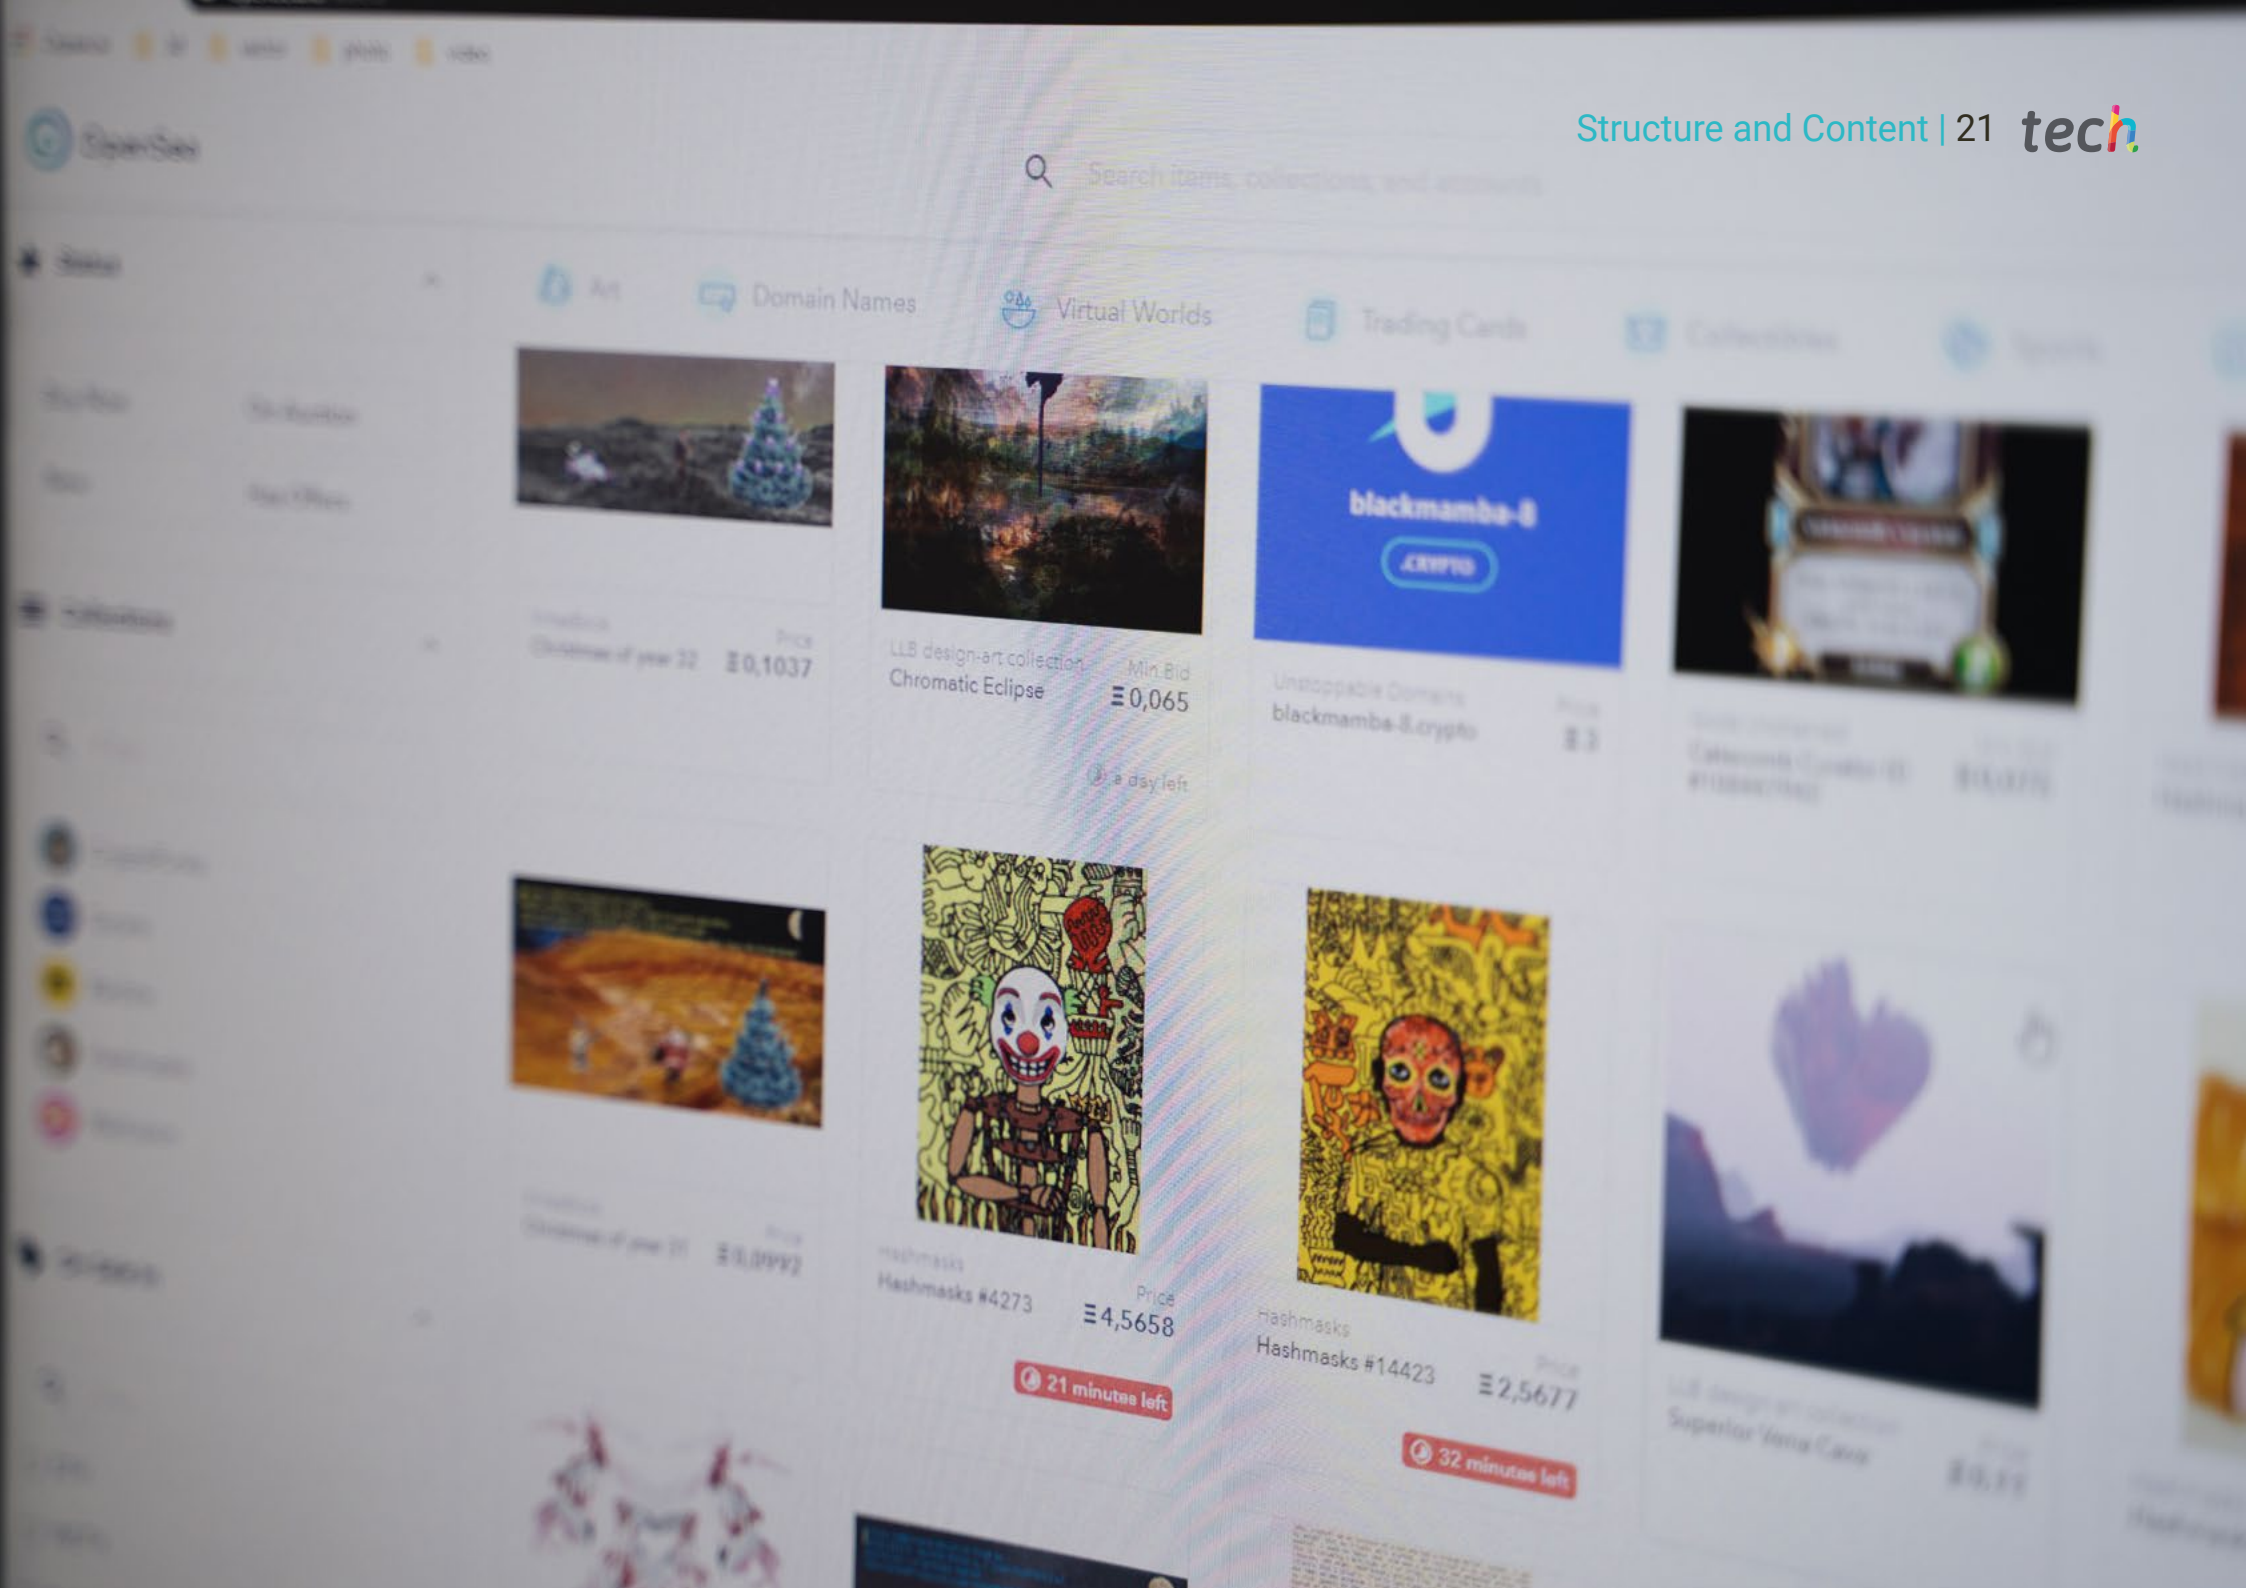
Structure and Content | 21 tech

OpenSea

Search items, collections, and accounts

Art Domain Names Virtual Worlds Trading Cards Collectibles

Christmas of year 32 Price Ξ 0,1037

LLB design-art collection
Chromatic Eclipse Min Bid Ξ 0,065
a day left

blackmamba-8
.CRYPTO

Unstoppable Domains
blackmamba-8.crypto Price

Christmas of year 31 Price

Hashmasks
Hashmasks #4273 Price Ξ 4,5658
21 minutes left

Hashmasks
Hashmasks #14423 Price Ξ 2,5677
32 minutes left

LLB design-art collection
Superior Venus Cave